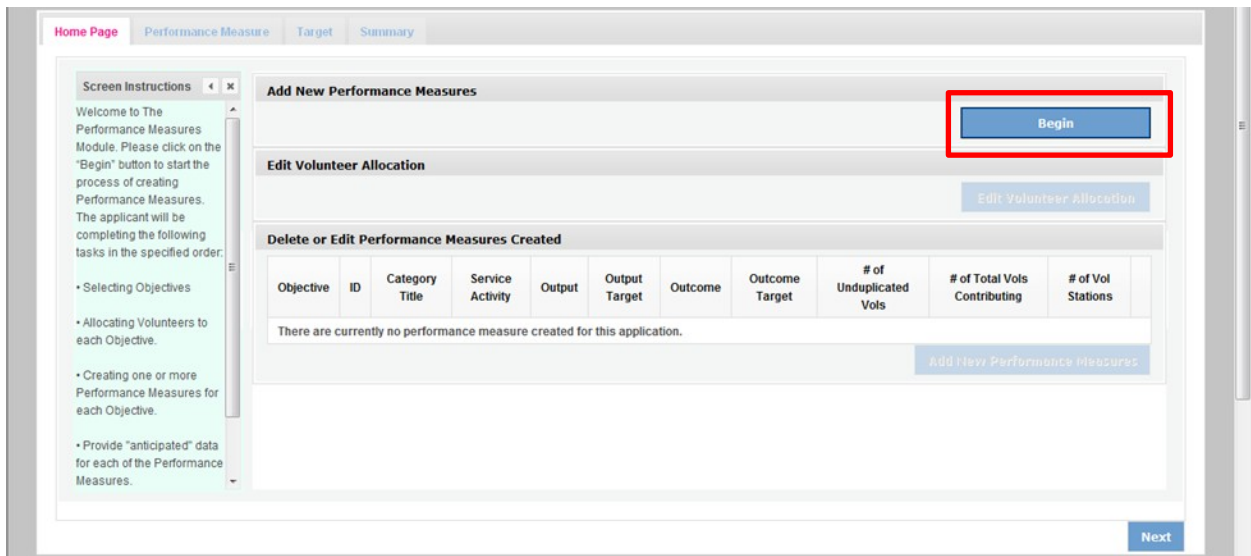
Home Page Performance Measure Target Summary

Screen Instructions

Welcome to The Performance Measures Module. Please click on the "Begin" button to start the process of creating Performance Measures. The applicant will be completing the following tasks in the specified order:

• Selecting Objectives

• Allocating Volunteers to each Objective.

• Creating one or more Performance Measures for each Objective.

• Provide "anticipated" data for each of the Performance Measures.

Add New Performance Measures

Begin

Edit Volunteer Allocation

Edit Volunteer Allocation

Delete or Edit Performance Measures Created

| Objective | ID | Category Title | Service Activity | Output | Output Target | Outcome | Outcome Target | # of Unduplicated Vols | # of Total Vols Contributing | # of Vol Stations |
|---|---|---|---|---|---|---|---|---|---|---|
| There are currently no performance measure created for this application. | | | | | | | | | | |

Add New Performance Measures

Next